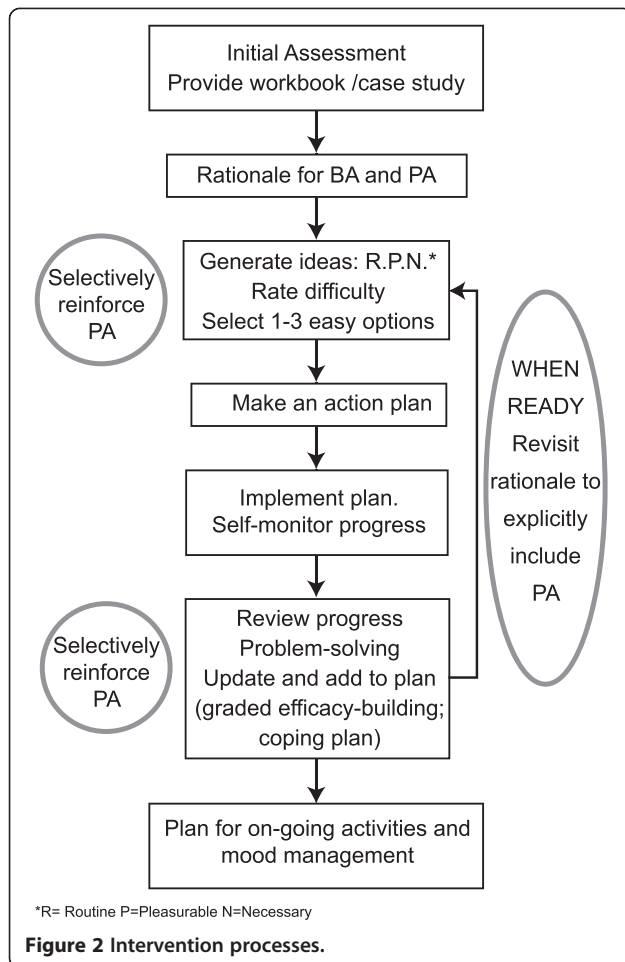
Initial Assessment
Provide workbook /case study

Rationale for BA and PA

Selectively reinforce PA

Generate ideas: R.P.N.*
Rate difficulty
Select 1-3 easy options

WHEN READY Revisit rationale to explicitly include PA

Make an action plan

Implement plan.
Self-monitor progress

Selectively reinforce PA

Review progress
Problem-solving
Update and add to plan
(graded efficacy-building; coping plan)

Plan for on-going activities and mood management

*R= Routine P=Pleasurable N=Necessary

Figure 2 Intervention processes.